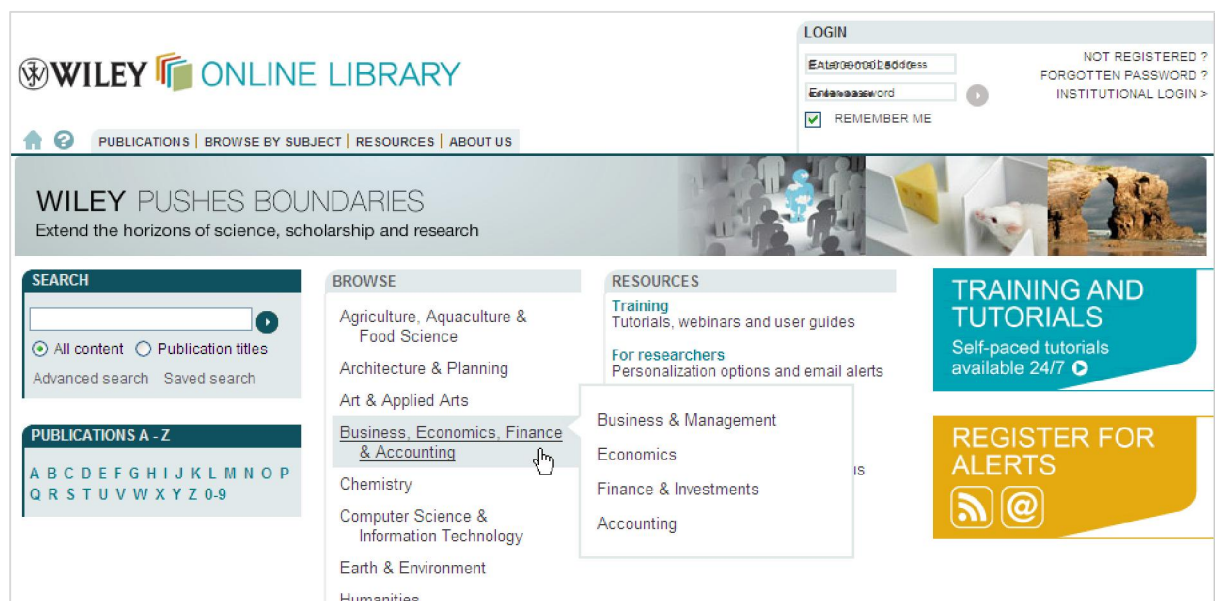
WILEY ONLINE LIBRARY

PUBLICATIONS | BROWSE BY SUBJECT | RESOURCES | ABOUT US

LOGIN

Enter e-mail address

Enter password

REMEMBER ME

NOT REGISTERED ?
FORGOTTEN PASSWORD ?
INSTITUTIONAL LOGIN >

WILEY PUSHES BOUNDARIES
Extend the horizons of science, scholarship and research

SEARCH

All content Publication titles

Advanced search Saved search

PUBLICATIONS A - Z

A B C D E F G H I J K L M N O P Q R S T U V W X Y Z 0-9

BROWSE

Agriculture, Aquaculture & Food Science

Architecture & Planning

Art & Applied Arts

Business, Economics, Finance & Accounting

Chemistry

Computer Science & Information Technology

Earth & Environment

Humanities

Business & Management

Economics

Finance & Investments

Accounting

RESOURCES

Training
Tutorials, webinars and user guides

For researchers
Personalization options and email alerts

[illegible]s

TRAINING AND TUTORIALS
Self-paced tutorials available 24/7

REGISTER FOR ALERTS